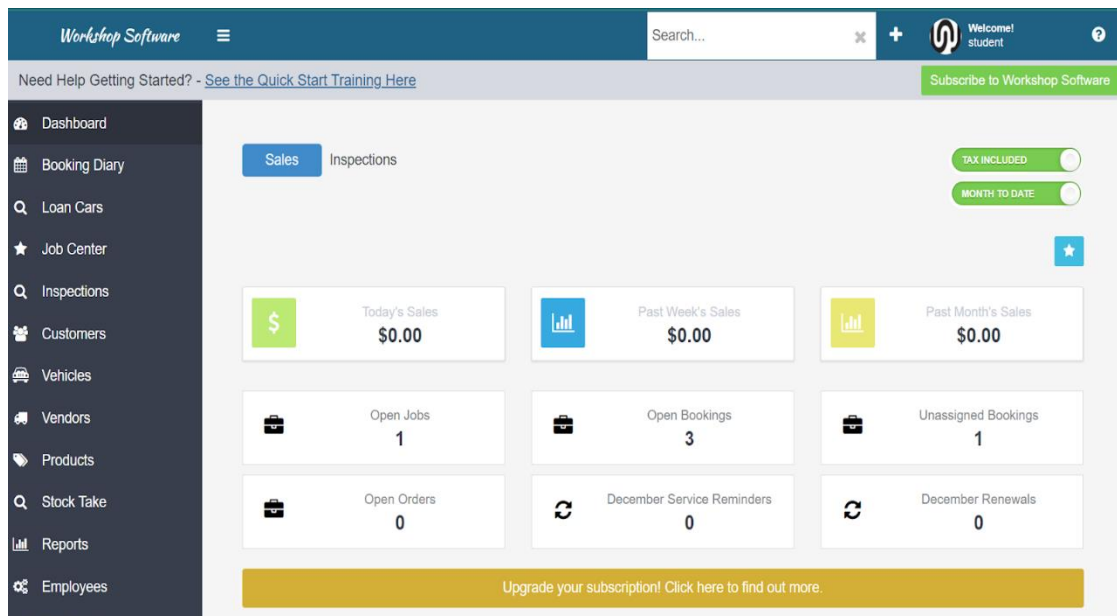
Workshop Software

Search...

Welcome!
student

Need Help Getting Started? - See the Quick Start Training Here

Subscribe to Workshop Software

Dashboard
Booking Diary
Loan Cars
Job Center
Inspections
Customers
Vehicles
Vendors
Products
Stock Take
Reports
Employees

Sales
Inspections

TAX INCLUDED
MONTH TO DATE

$

Today's Sales
$0.00

Past Week's Sales
$0.00

Past Month's Sales
$0.00

Open Jobs
1

Open Bookings
3

Unassigned Bookings
1

Open Orders
0

December Service Reminders
0

December Renewals
0

Upgrade your subscription! Click here to find out more.